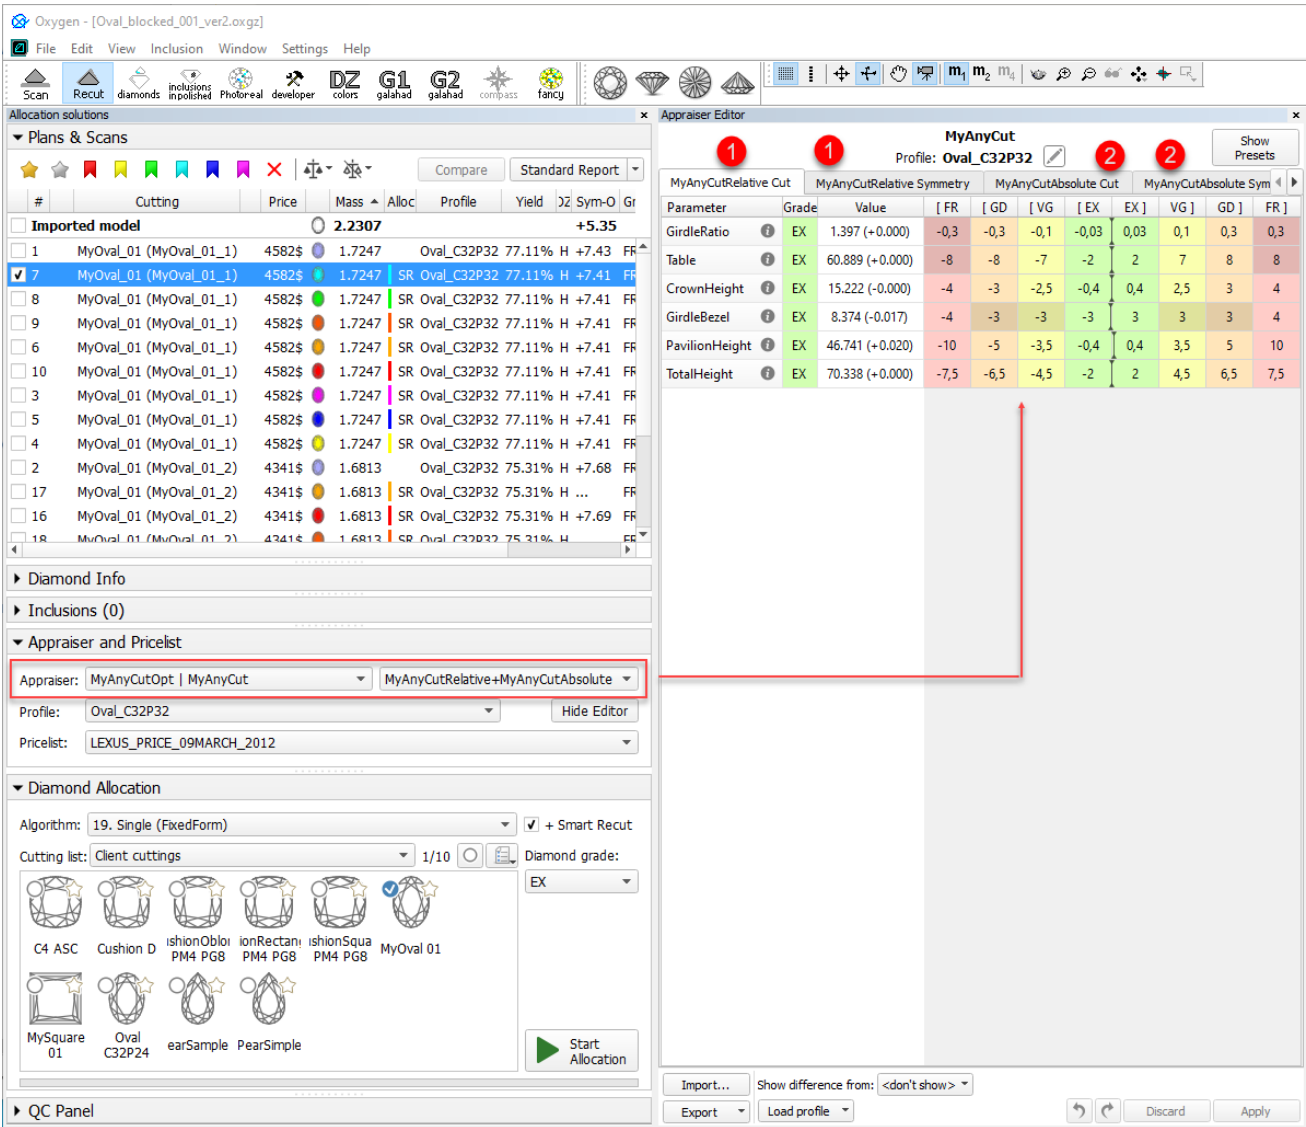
Oxygen - [Oval_blocked_001_ver2.oxgz]

File Edit View Inclusion Window Settings Help

Scan Recut diamonds inclusions inpolished Photoreal developer DZ colors G1 galahad G2 galahad compass fancy

Allocation solutions

Plans & Scans

Compare Standard Report

| # | Cutting | Price | Mass | Alloc | Profile | Yield | DZ | Sym-O | Gr |
|---|---|---|---|---|---|---|---|---|---|
| | Imported model | | 2.2307 | | | | | +5.35 | |
| 1 | MyOval_01 (MyOval_01_1) | 4582$ | 1.7247 | | Oval_C32P32 | 77.11% | H | +7.43 | FR |
| 7 | MyOval_01 (MyOval_01_1) | 4582$ | 1.7247 | SR | Oval_C32P32 | 77.11% | H | +7.41 | FR |
| 8 | MyOval_01 (MyOval_01_1) | 4582$ | 1.7247 | SR | Oval_C32P32 | 77.11% | H | +7.41 | FR |
| 9 | MyOval_01 (MyOval_01_1) | 4582$ | 1.7247 | SR | Oval_C32P32 | 77.11% | H | +7.41 | FR |
| 6 | MyOval_01 (MyOval_01_1) | 4582$ | 1.7247 | SR | Oval_C32P32 | 77.11% | H | +7.41 | FR |
| 10 | MyOval_01 (MyOval_01_1) | 4582$ | 1.7247 | SR | Oval_C32P32 | 77.11% | H | +7.41 | FR |
| 3 | MyOval_01 (MyOval_01_1) | 4582$ | 1.7247 | SR | Oval_C32P32 | 77.11% | H | +7.41 | FR |
| 5 | MyOval_01 (MyOval_01_1) | 4582$ | 1.7247 | SR | Oval_C32P32 | 77.11% | H | +7.41 | FR |
| 4 | MyOval_01 (MyOval_01_1) | 4582$ | 1.7247 | SR | Oval_C32P32 | 77.11% | H | +7.41 | FR |
| 2 | MyOval_01 (MyOval_01_2) | 4341$ | 1.6813 | | Oval_C32P32 | 75.31% | H | +7.68 | FR |
| 17 | MyOval_01 (MyOval_01_2) | 4341$ | 1.6813 | SR | Oval_C32P32 | 75.31% | H | ... | FR |
| 16 | MyOval_01 (MyOval_01_2) | 4341$ | 1.6813 | SR | Oval_C32P32 | 75.31% | H | +7.69 | FR |
| 18 | MyOval_01 (MyOval_01_2) | 4341$ | 1.6813 | SR | Oval_C32P32 | 75.31% | H | | FR |

Diamond Info

Inclusions (0)

Appraiser and Pricelist

Appraiser: MyAnyCutOpt | MyAnyCut MyAnyCutRelative+MyAnyCutAbsolute

Profile: Oval_C32P32 Hide Editor

Pricelist: LEXUS_PRICE_09MARCH_2012

Diamond Allocation

Algorithm: 19. Single (FixedForm) + Smart Recut

Cutting list: Client cuttings 1/10 Diamond grade:

EX

C4 ASC Cushion D ishionOblo PM4 PG8 ionRectan PM4 PG8 ishionSqua PM4 PG8 MyOval 01

MySquare 01 Oval C32P24 earSample PearSimple

Start Allocation

QC Panel

Appraiser Editor

MyAnyCut

Profile: Oval_C32P32

Show Presets

1 1 2 2

MyAnyCutRelative Cut MyAnyCutRelative Symmetry MyAnyCutAbsolute Cut MyAnyCutAbsolute Sym

| Parameter | Grade | Value | [ FR | [ GD | [ VG | [ EX | EX ] | VG ] | GD ] | FR ] |
|---|---|---|---|---|---|---|---|---|---|---|
| GirdleRatio | EX | 1.397 (+0.000) | -0,3 | -0,3 | -0,1 | -0,03 | 0,03 | 0,1 | 0,3 | 0,3 |
| Table | EX | 60.889 (+0.000) | -8 | -8 | -7 | -2 | 2 | 7 | 8 | 8 |
| CrownHeight | EX | 15.222 (-0.000) | -4 | -3 | -2,5 | -0,4 | 0,4 | 2,5 | 3 | 4 |
| GirdleBezel | EX | 8.374 (-0.017) | -4 | -3 | -3 | -3 | 3 | 3 | 3 | 4 |
| PavilionHeight | EX | 46.741 (+0.020) | -10 | -5 | -3,5 | -0,4 | 0,4 | 3,5 | 5 | 10 |
| TotalHeight | EX | 70.338 (+0.000) | -7,5 | -6,5 | -4,5 | -2 | 2 | 4,5 | 6,5 | 7,5 |

Import... Show difference from: <don't show>

Export Load profile Discard Apply